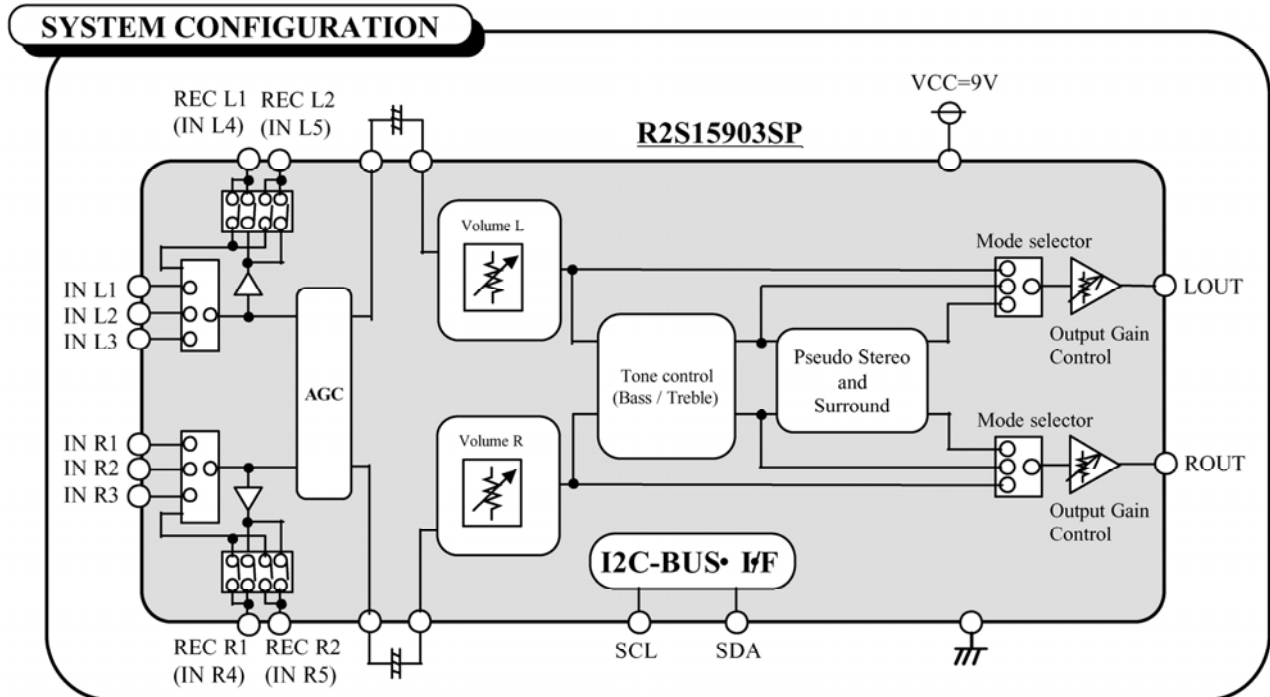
SYSTEM CONFIGURATION

REC L1 (IN L4) REC L2 (IN L5)

VCC=9V

R2S15903SP

IN L1
IN L2
IN L3

AGC

Volume L

Mode selector

LOUT

Output Gain Control

Tone control (Bass / Treble)

Pseudo Stereo and Surround

IN R1
IN R2
IN R3

Volume R

Mode selector

ROUT

Output Gain Control

I2C-BUS• I/F

REC R1 (IN R4) REC R2 (IN R5)

SCL SDA